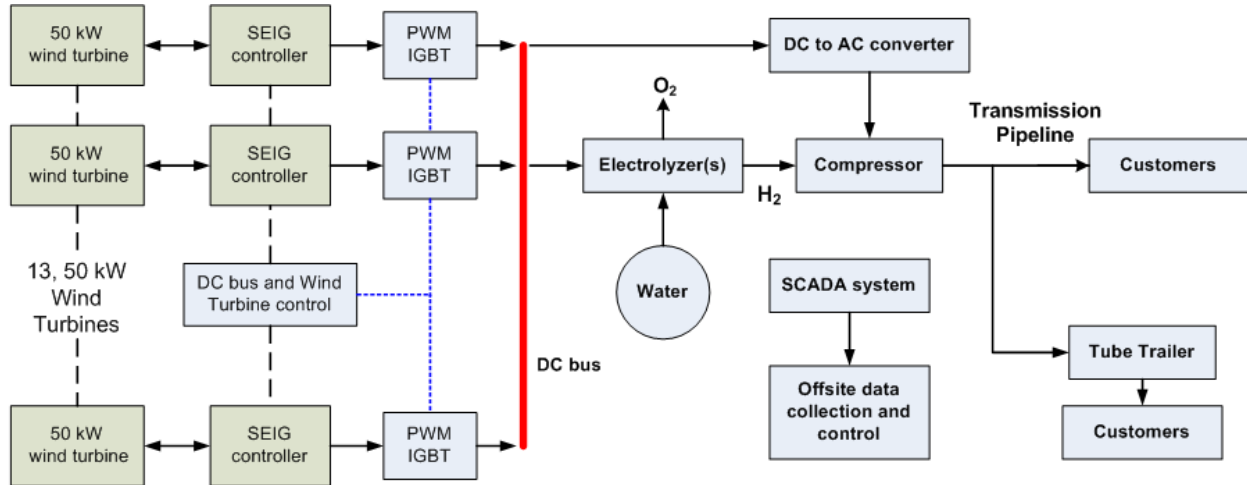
50 kW wind turbine

SEIG controller

PWM IGBT

DC to AC converter

$O_2$

Transmission Pipeline

50 kW wind turbine

SEIG controller

PWM IGBT

Electrolyzer(s)

Compressor

Customers

$H_2$

13, 50 kW Wind Turbines

DC bus and Wind Turbine control

Water

SCADA system

DC bus

Tube Trailer

Offsite data collection and control

Customers

50 kW wind turbine

SEIG controller

PWM IGBT